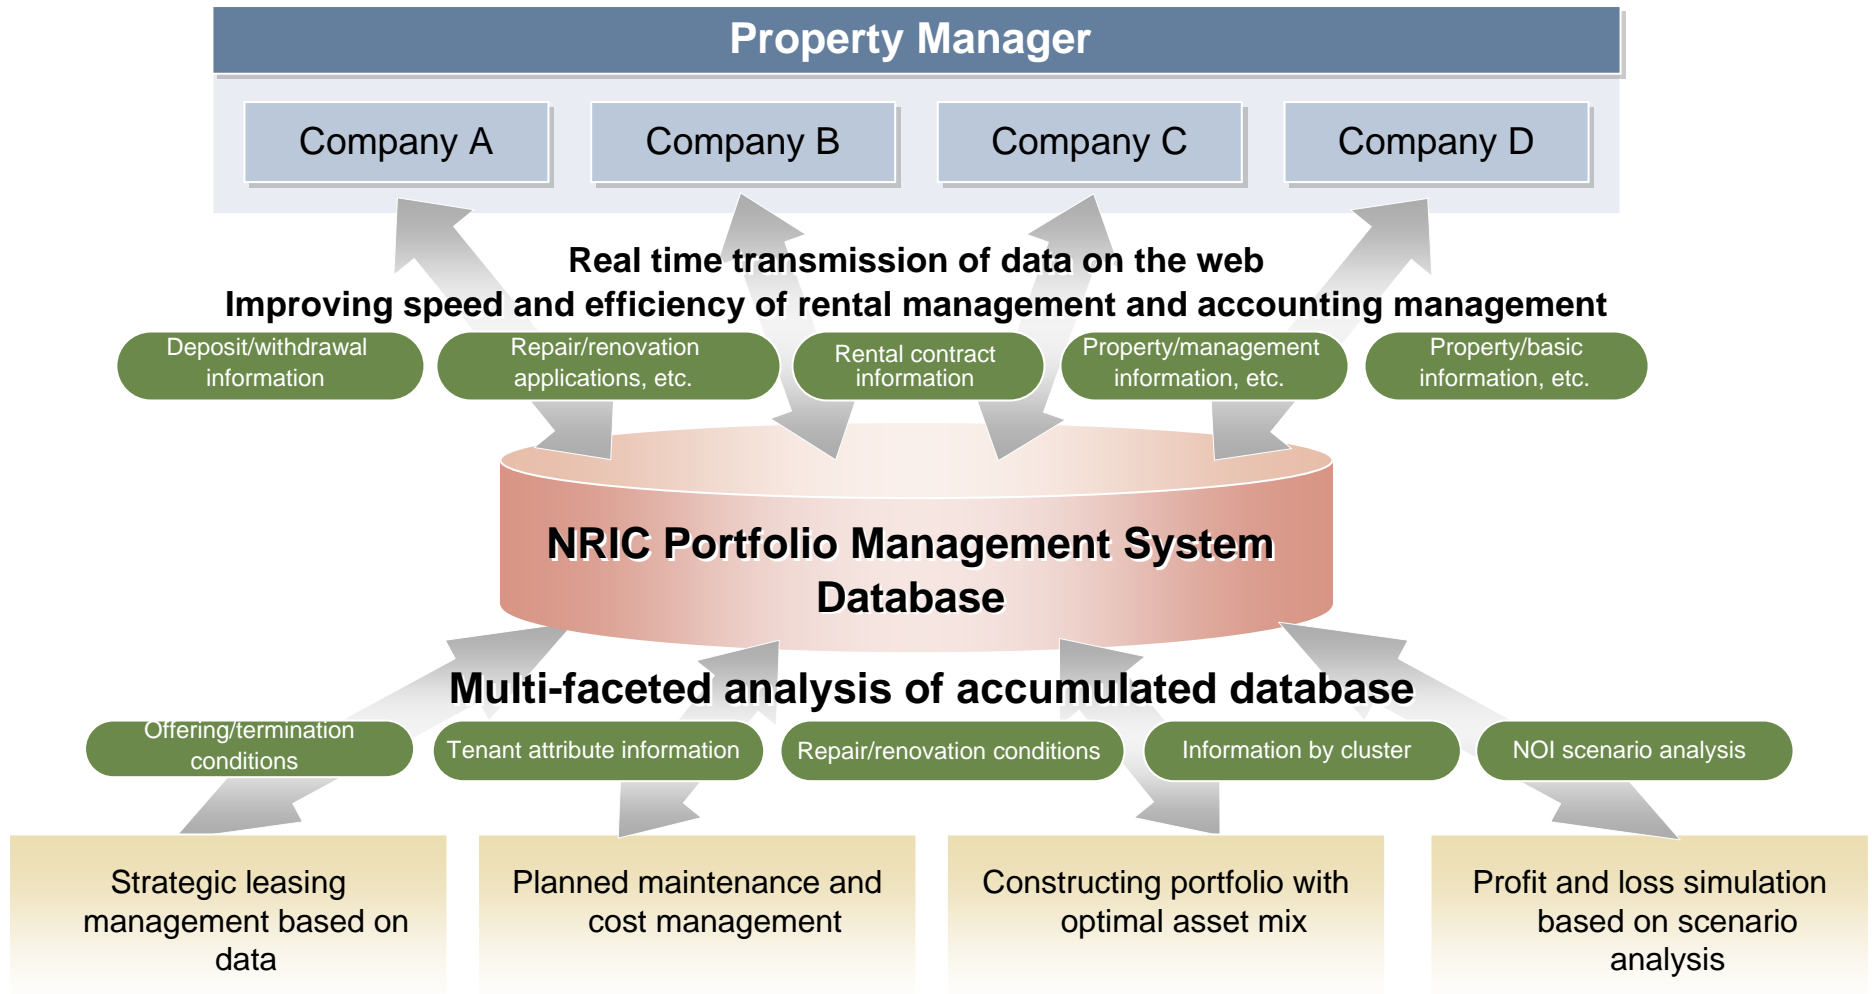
Property Manager

Company A

Company B

Company C

Company D

Real time transmission of data on the web
Improving speed and efficiency of rental management and accounting management

Deposit/withdrawal information

Repair/renovation applications, etc.

Rental contract information

Property/management information, etc.

Property/basic information, etc.

NRIC Portfolio Management System Database

Multi-faceted analysis of accumulated database

Offering/termination conditions

Tenant attribute information

Repair/renovation conditions

Information by cluster

NOI scenario analysis

Strategic leasing management based on data

Planned maintenance and cost management

Constructing portfolio with optimal asset mix

Profit and loss simulation based on scenario analysis